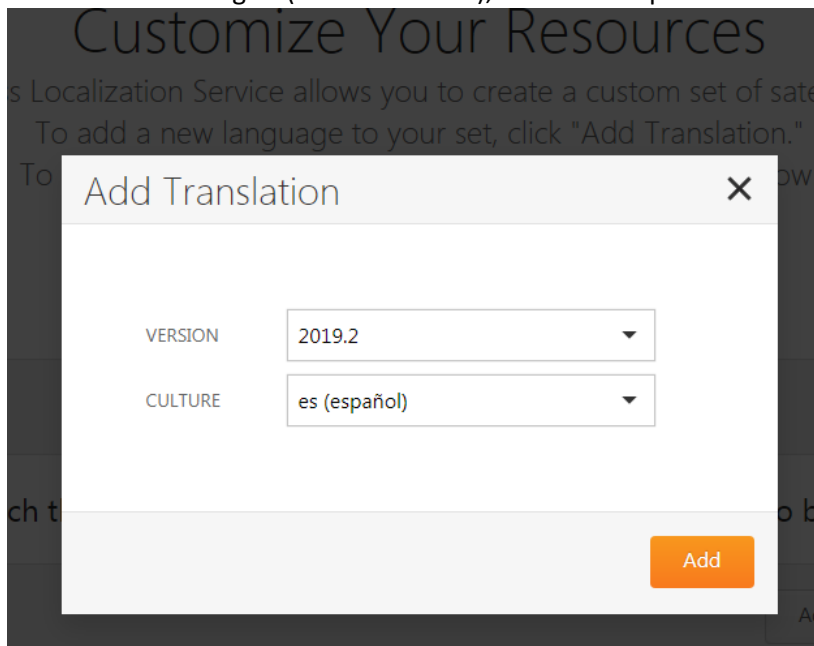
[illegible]
Customize Your Resources
s Localization Service allows you to create a custom set of sate
To add a new language to your set, click "Add Translation."
To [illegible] ow
Add Translation
×
VERSION
2019.2
CULTURE
es (español)
ch t
o b
Add
A